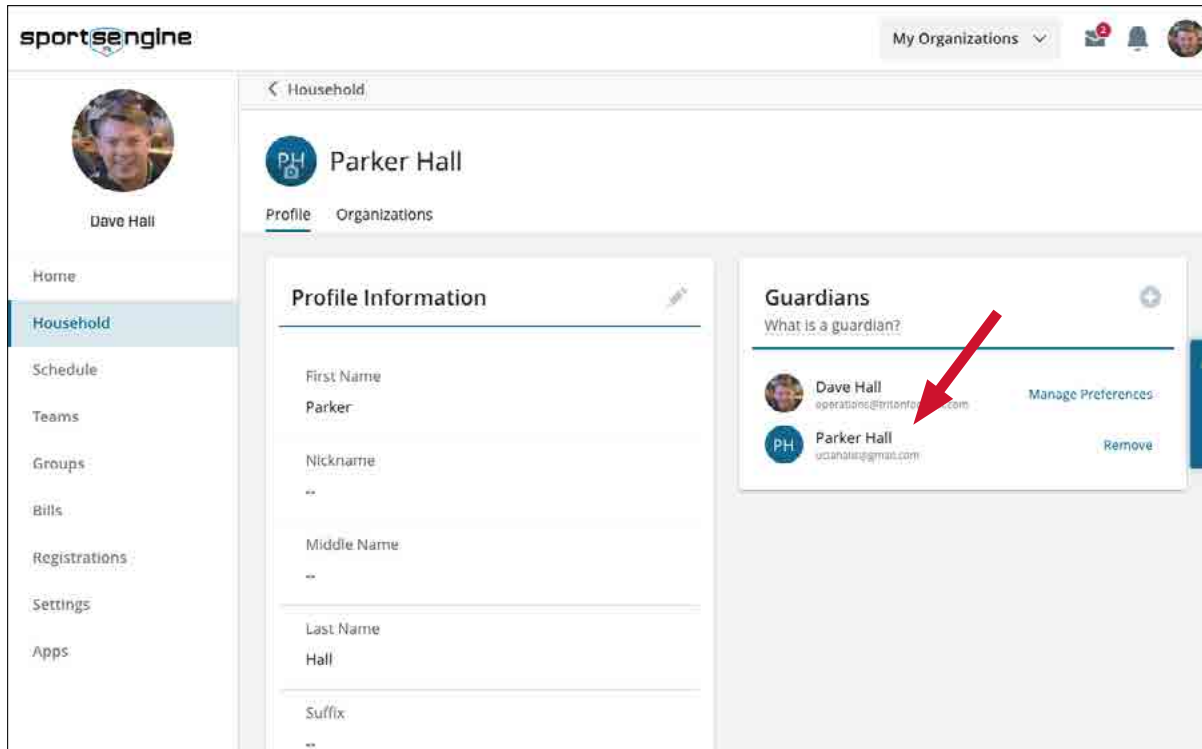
sportsengine

My Organizations

2

Dave Hall

Home

Household

Schedule

Teams

Groups

Bills

Registrations

Settings

Apps

< Household

PH Parker Hall

Profile Organizations

Profile Information

First Name
Parker

Nickname
--

Middle Name
--

Last Name
Hall

Suffix
--

Guardians
What is a guardian?

Dave Hall
operations@tritonfo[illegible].com
Manage Preferences

PH Parker Hall
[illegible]@gmail.com
Remove